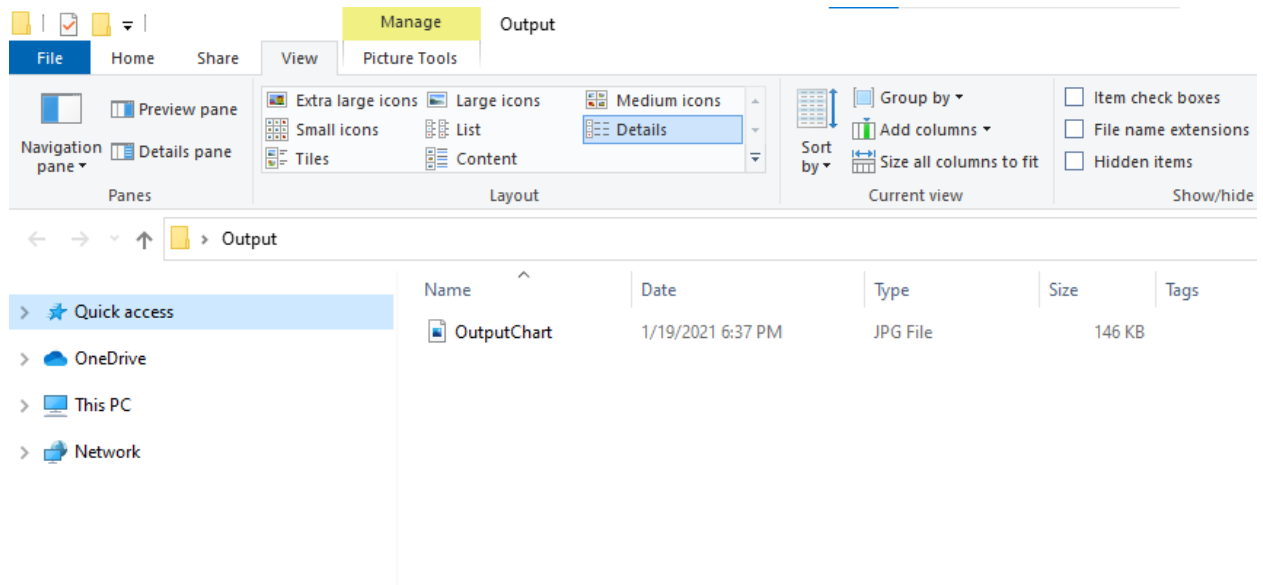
Manage
Output

File
Home
Share
View
Picture Tools

Navigation pane
Preview pane
Details pane
Panes

Extra large icons
Large icons
Medium icons
Small icons
List
Details
Tiles
Content
Layout

Sort by
Group by
Add columns
Size all columns to fit
Current view

Item check boxes
File name extensions
Hidden items
Show/hide

Output

Quick access
OneDrive
This PC
Network

| Name | Date | Type | Size | Tags |
|---|---|---|---|---|
| OutputChart | 1/19/2021 6:37 PM | JPG File | 146 KB | |